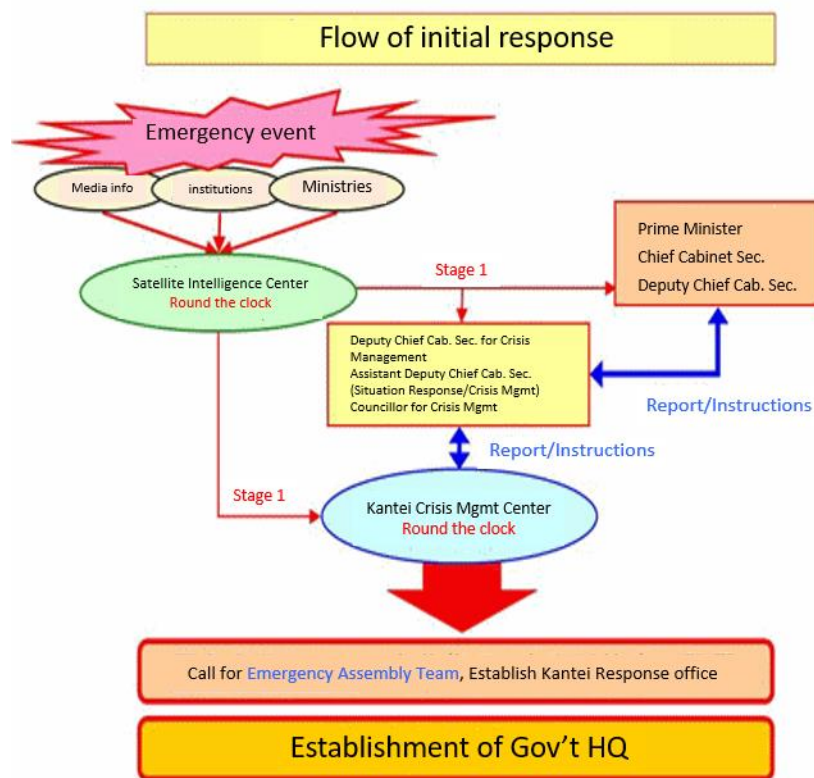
Flow of initial response

Emergency event

Media info

institutions

Ministries

Satellite Intelligence Center
Round the clock

Stage 1

Prime Minister
Chief Cabinet Sec.
Deputy Chief Cab. Sec.

Deputy Chief Cab. Sec. for Crisis Management
Assistant Deputy Chief Cab. Sec. (Situation Response/Crisis Mgmt)
Councillor for Crisis Mgmt

Report/Instructions

Report/Instructions

Stage 1

Kantei Crisis Mgmt Center
Round the clock

Call for Emergency Assembly Team, Establish Kantei Response office

Establishment of Gov't HQ